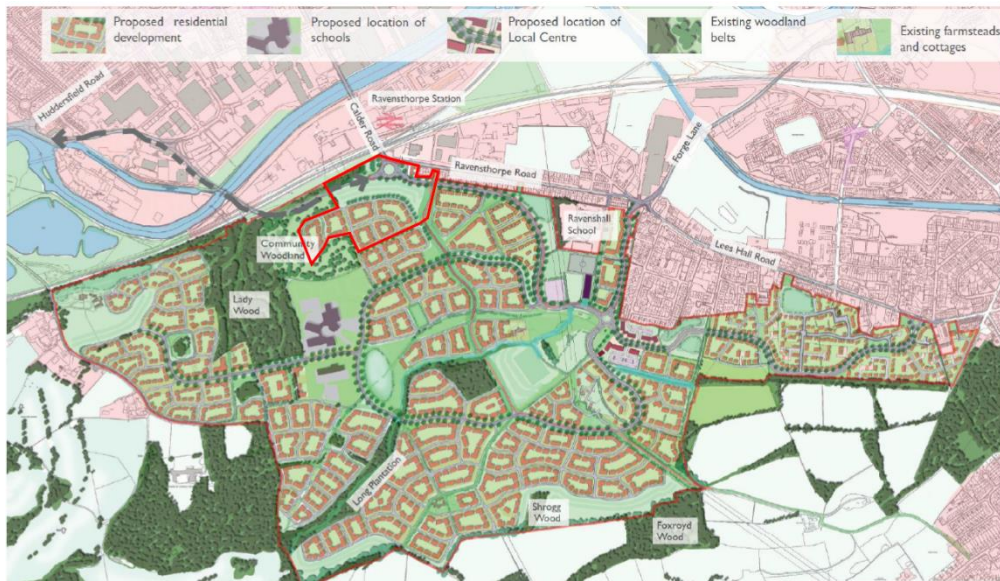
Proposed residential development
Proposed location of schools
Proposed location of Local Centre
Existing woodland belts
Existing farmsteads and cottages

Huddersfield Road
Calder Road
Ravensthorpe Station
Ravensthorpe Road
Forge Lane
Ravenshall School
Lees Hall Road
Community Woodland
Lady Wood
Long Plantation
Shrogg Wood
Foxroyd Wood